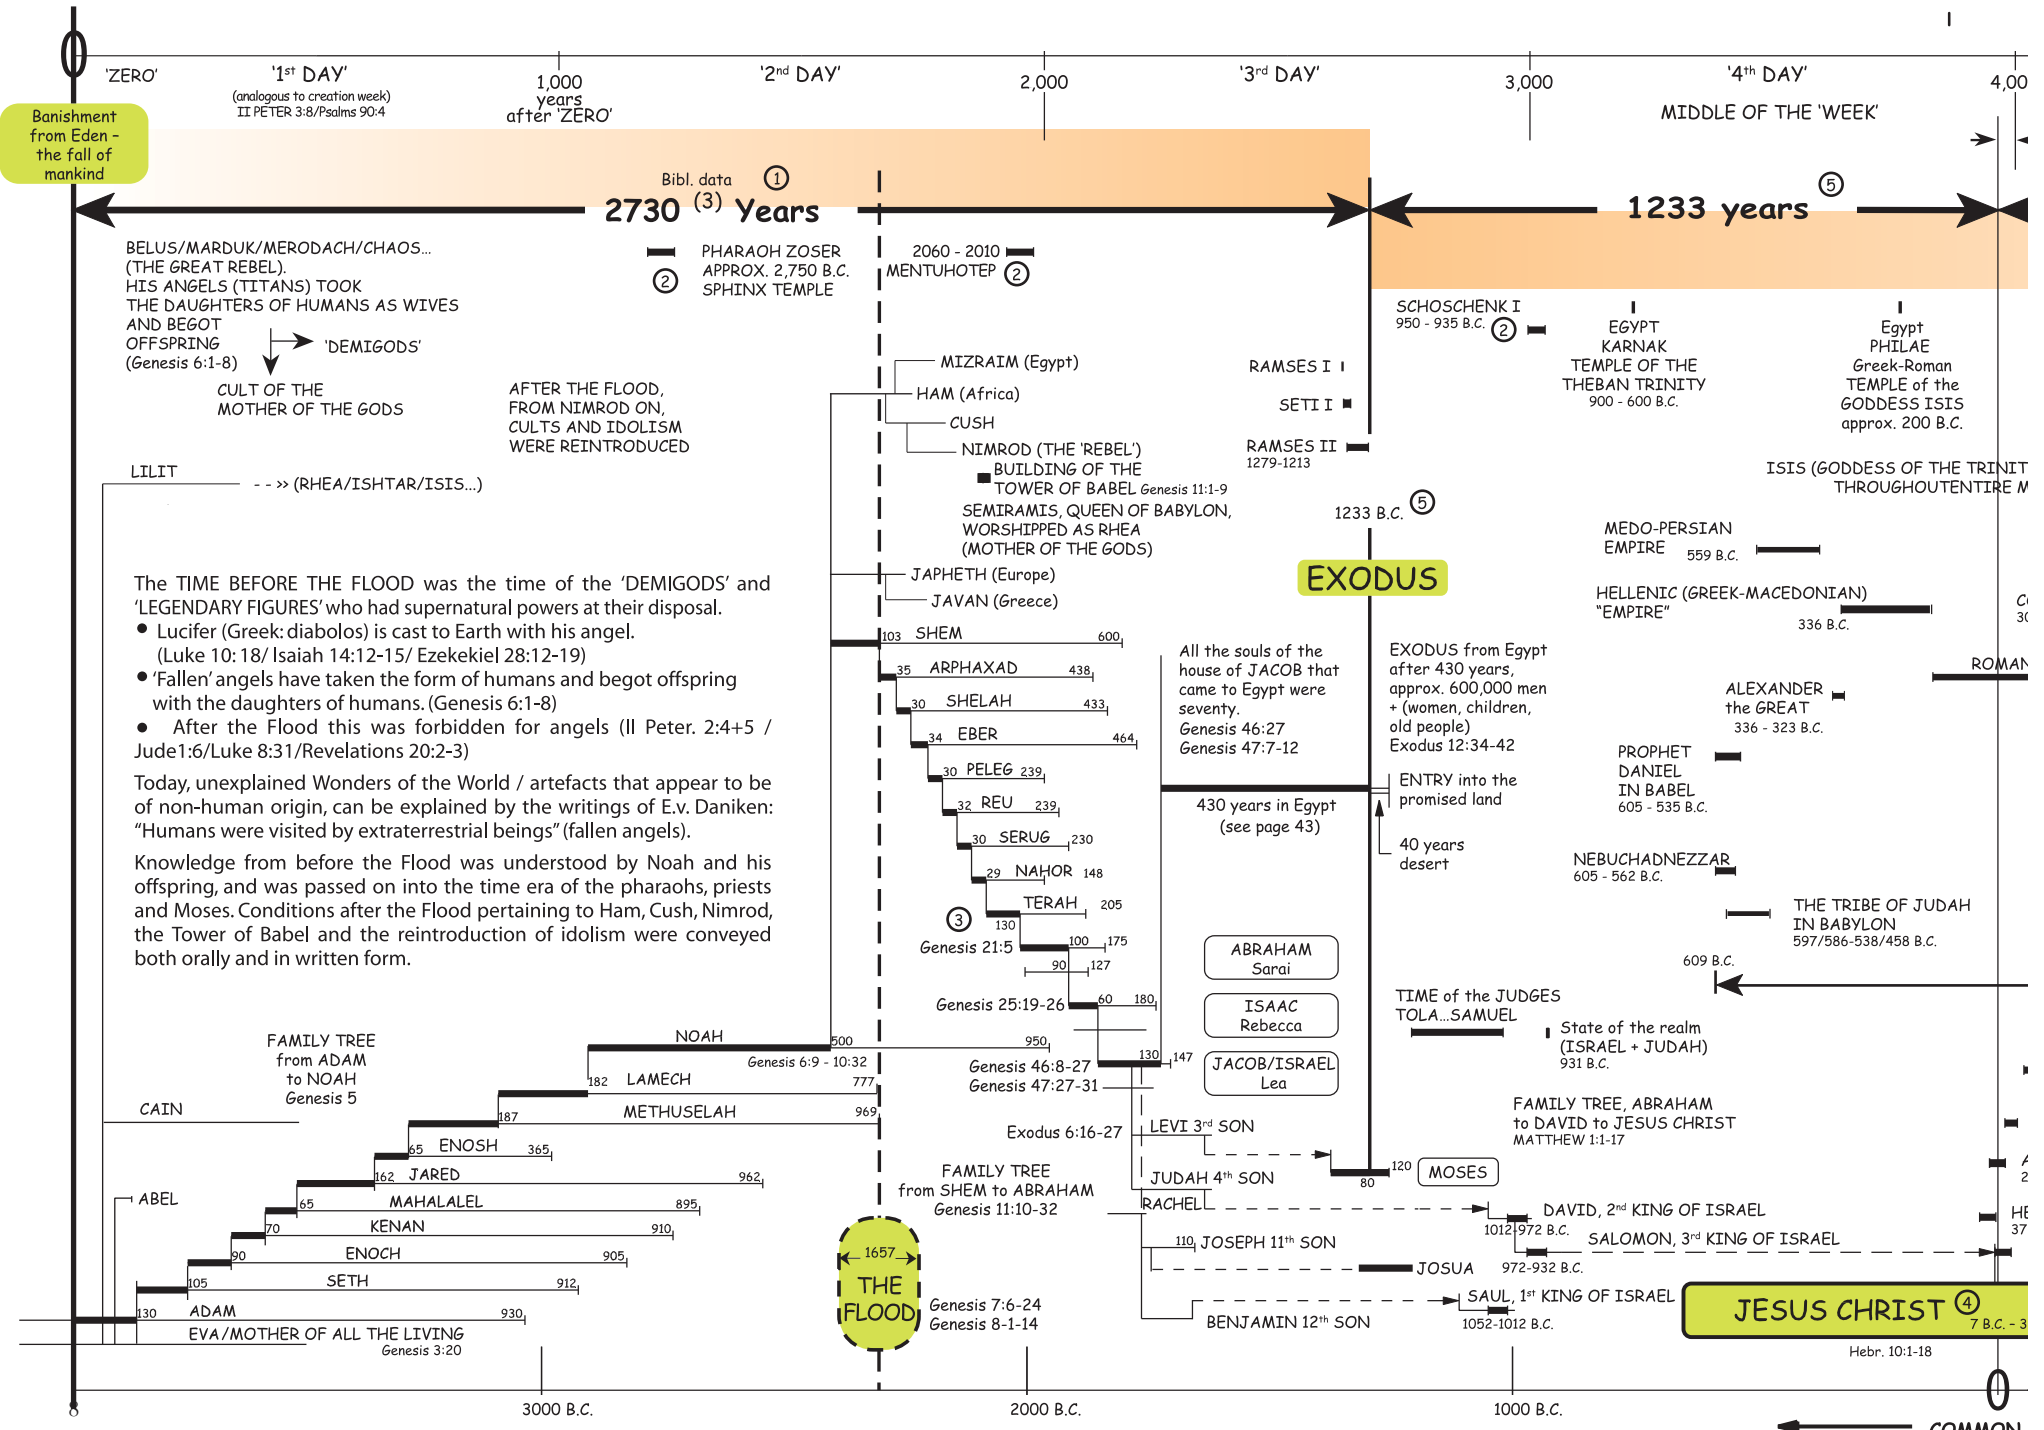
0 'ZERO' '1st DAY' (analogous to creation week) II PETER 3:8/Psalms 90:4 1,000 years after 'ZERO' '2nd DAY' 2,000 '3rd DAY' 3,000 '4th DAY' MIDDLE OF THE 'WEEK' 4,00

Banishment from Eden – the fall of mankind

Bibl. data ① 2730 (3) Years

1233 years ⑤

BELUS/MARDUK/MERODACH/CHAOS... (THE GREAT REBEL). HIS ANGELS (TITANS) TOOK THE DAUGHTERS OF HUMANS AS WIVES AND BEGOT OFFSPRING (Genesis 6:1-8)

'DEMIGODS'

CULT OF THE MOTHER OF THE GODS

② PHARAOH ZOSER APPROX. 2,750 B.C. SPHINX TEMPLE

2060 - 2010 MENTUHOTEP ②

AFTER THE FLOOD, FROM NIMROD ON, CULTS AND IDOLISM WERE REINTRODUCED

SCHOSCHENK I 950 - 935 B.C. ②

EGYPT KARNAK TEMPLE OF THE THEBAN TRINITY 900 - 600 B.C.

Egypt PHILAE Greek-Roman TEMPLE of the GODDESS ISIS approx. 200 B.C.

MIZRAIM (Egypt)
HAM (Africa)
CUSH
NIMROD (THE 'REBEL')
BUILDING OF THE TOWER OF BABEL Genesis 11:1-9
SEMIRAMIS, QUEEN OF BABYLON, WORSHIPPED AS RHEA (MOTHER OF THE GODS)

RAMSES I
SETI I
RAMSES II 1279-1213

LILIT - - » (RHEA/ISHTAR/ISIS...)

ISIS (GODDESS OF THE TRINIT THROUGHOUTENTIRE M

1233 B.C. ⑤

MEDO-PERSIAN EMPIRE 559 B.C.

EXODUS

HELLENIC (GREEK-MACEDONIAN) "EMPIRE" 336 B.C.

JAPHETH (Europe)
JAVAN (Greece)

The TIME BEFORE THE FLOOD was the time of the 'DEMIGODS' and 'LEGENDARY FIGURES' who had supernatural powers at their disposal.
● Lucifer (Greek: diabolos) is cast to Earth with his angel. (Luke 10: 18/ Isaiah 14:12-15/ Ezekekiel 28:12-19)
● 'Fallen' angels have taken the form of humans and begot offspring with the daughters of humans. (Genesis 6:1-8)
● After the Flood this was forbidden for angels (II Peter. 2:4+5 / Jude1:6/Luke 8:31/Revelations 20:2-3)

Today, unexplained Wonders of the World / artefacts that appear to be of non-human origin, can be explained by the writings of E.v. Daniken: "Humans were visited by extraterrestrial beings" (fallen angels).

Knowledge from before the Flood was understood by Noah and his offspring, and was passed on into the time era of the pharaohs, priests and Moses. Conditions after the Flood pertaining to Ham, Cush, Nimrod, the Tower of Babel and the reintroduction of idolism were conveyed both orally and in written form.

103 SHEM 600
35 ARPHAXAD 438
30 SHELAH 433
34 EBER 464
30 PELEG 239
32 REU 239
30 SERUG 230
29 NAHOR 148
TERAH 205
③ 130 Genesis 21:5 100 175
90 127
Genesis 25:19-26 60 180

All the souls of the house of JACOB that came to Egypt were seventy. Genesis 46:27 Genesis 47:7-12

EXODUS from Egypt after 430 years, approx. 600,000 men + (women, children, old people) Exodus 12:34-42

ROMAN

ALEXANDER the GREAT 336 - 323 B.C.

PROPHET DANIEL IN BABEL 605 - 535 B.C.

430 years in Egypt (see page 43)

ENTRY into the promised land

40 years desert

NEBUCHADNEZZAR 605 - 562 B.C.

THE TRIBE OF JUDAH IN BABYLON 597/586-538/458 B.C.

609 B.C.

ABRAHAM Sarai
ISAAC Rebecca
JACOB/ISRAEL Lea

TIME of the JUDGES TOLA...SAMUEL

State of the realm (ISRAEL + JUDAH) 931 B.C.

FAMILY TREE from ADAM to NOAH Genesis 5

NOAH 500
Genesis 6:9 - 10:32
950
182 LAMECH 777
187 METHUSELAH 969
65 ENOSH 365
162 JARED 962
65 MAHALALEL 895
70 KENAN 910
90 ENOCH 905
105 SETH 912
130 ADAM 930
EVA/MOTHER OF ALL THE LIVING Genesis 3:20

CAIN
ABEL

Genesis 46:8-27 Genesis 47:27-31 130 147

Exodus 6:16-27 LEVI 3rd SON

FAMILY TREE, ABRAHAM to DAVID to JESUS CHRIST MATTHEW 1:1-17

120 MOSES 80

JUDAH 4th SON
RACHEL

FAMILY TREE from SHEM to ABRAHAM Genesis 11:10-32

DAVID, 2nd KING OF ISRAEL 1012 972 B.C.
SALOMON, 3rd KING OF ISRAEL 972-932 B.C.

110 JOSEPH 11th SON JOSUA

1657 THE FLOOD Genesis 7:6-24 Genesis 8-1-14

SAUL, 1st KING OF ISRAEL 1052-1012 B.C.

BENJAMIN 12th SON

JESUS CHRIST ④ 7 B.C. - 3

Hebr. 10:1-18

3000 B.C. 2000 B.C. 1000 B.C. 0 COMMON